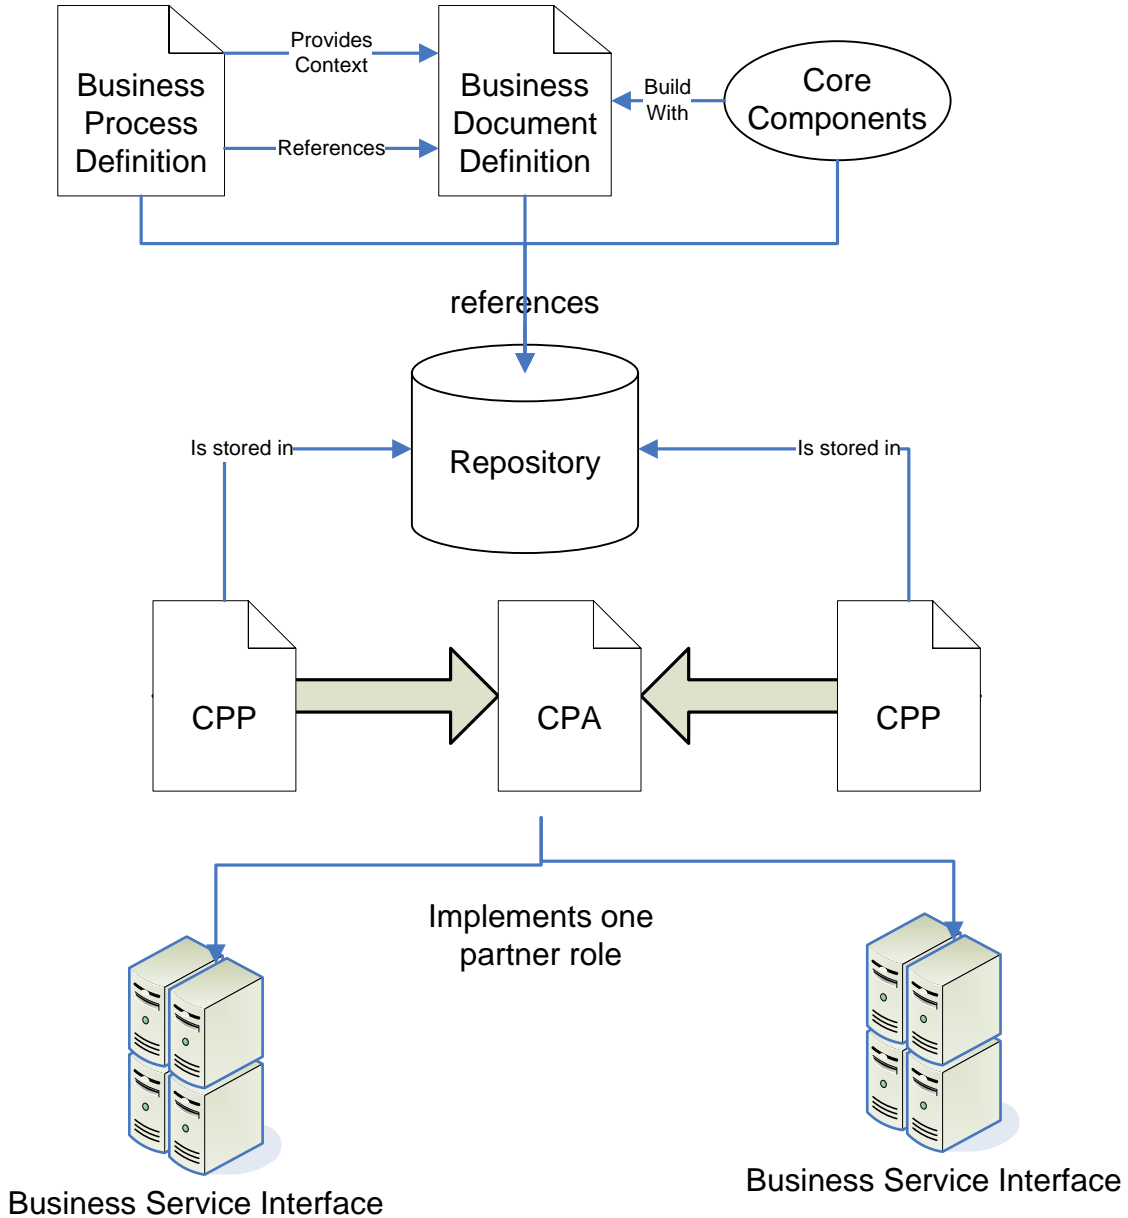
Business Process Definition

Provides Context

References

Business Document Definition

Build With

Core Components

references

Is stored in

Repository

Is stored in

CPP

CPA

CPP

Implements one partner role

Business Service Interface

Business Service Interface